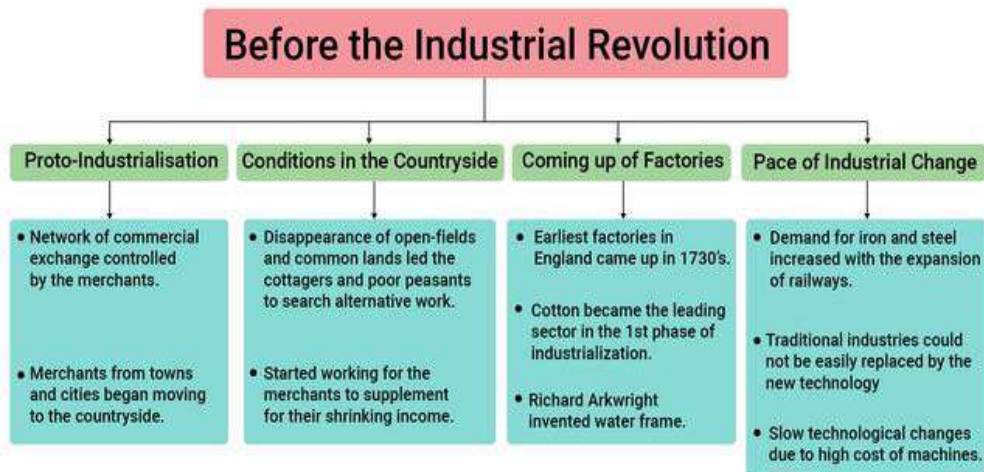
Before the Industrial Revolution

Proto-Industrialisation

• Network of commercial exchange controlled by the merchants.

• Merchants from towns and cities began moving to the countryside.

Conditions in the Countryside

• Disappearance of open-fields and common lands led the cottagers and poor peasants to search alternative work.

• Started working for the merchants to supplement for their shrinking income.

Coming up of Factories

• Earliest factories in England came up in 1730's.

• Cotton became the leading sector in the 1st phase of industrialization.

• Richard Arkwright invented water frame.

Pace of Industrial Change

• Demand for iron and steel increased with the expansion of railways.

• Traditional industries could not be easily replaced by the new technology

• Slow technological changes due to high cost of machines.